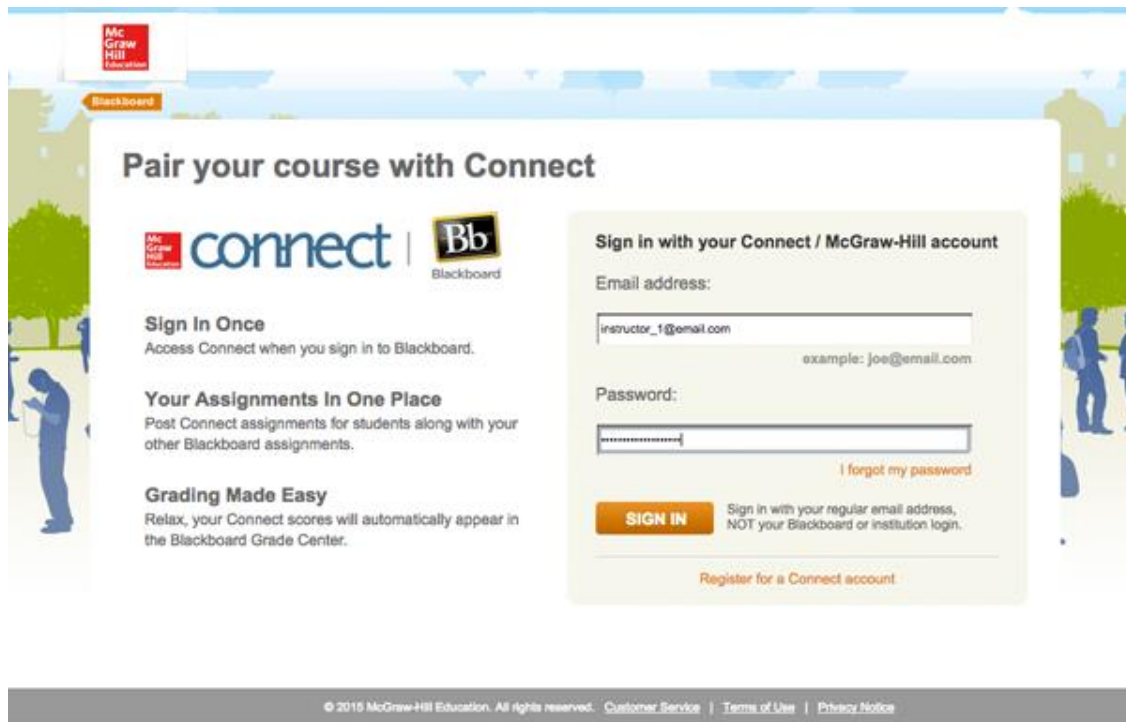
Mc Graw Hill Education

Blackboard

Pair your course with Connect

Mc Graw Hill Education connect | Bb Blackboard

Sign In Once
Access Connect when you sign in to Blackboard.

Your Assignments In One Place
Post Connect assignments for students along with your other Blackboard assignments.

Grading Made Easy
Relax, your Connect scores will automatically appear in the Blackboard Grade Center.

Sign in with your Connect / McGraw-Hill account

Email address:

instructor_1@email.com

example: joe@email.com

Password:

••••••••••••••••••

I forgot my password

SIGN IN

Sign in with your regular email address, NOT your Blackboard or institution login.

Register for a Connect account

© 2015 McGraw-Hill Education. All rights reserved. Customer Service | Terms of Use | Privacy Notice